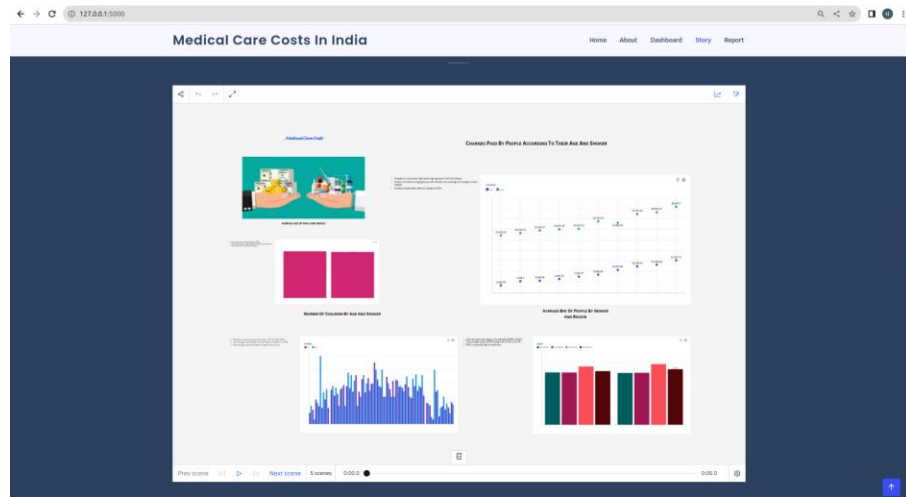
127.0.0.1:5000

Medical Care Costs In India

Home About Dashboard Story Report

Medical Care Cost

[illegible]

Charges Paid By People According To Their Age And Smoker

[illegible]

Number Of Children By Age And Smoker

Average Bmi Of People By Gender And Region

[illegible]

Prev scene Next scene 5 scenes 0:00.0 0:00.0